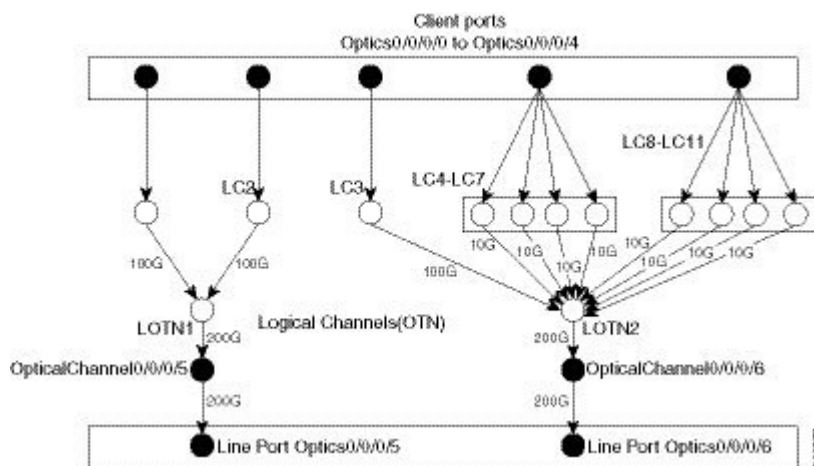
Client ports
Optics0/0/0/0 to Optics0/0/0/4

LC2
LC3
LC4-LC7
LC8-LC11

100G
100G
100G
10G
10G
10G
10G
10G
10G
10G
10G

LOTN1
Logical Channels(OTN)
LOTN2

200G
200G

OpticalChannel0/0/0/5
OpticalChannel0/0/0/6

200G
200G

Line Port Optics0/0/0/5
Line Port Optics0/0/0/6